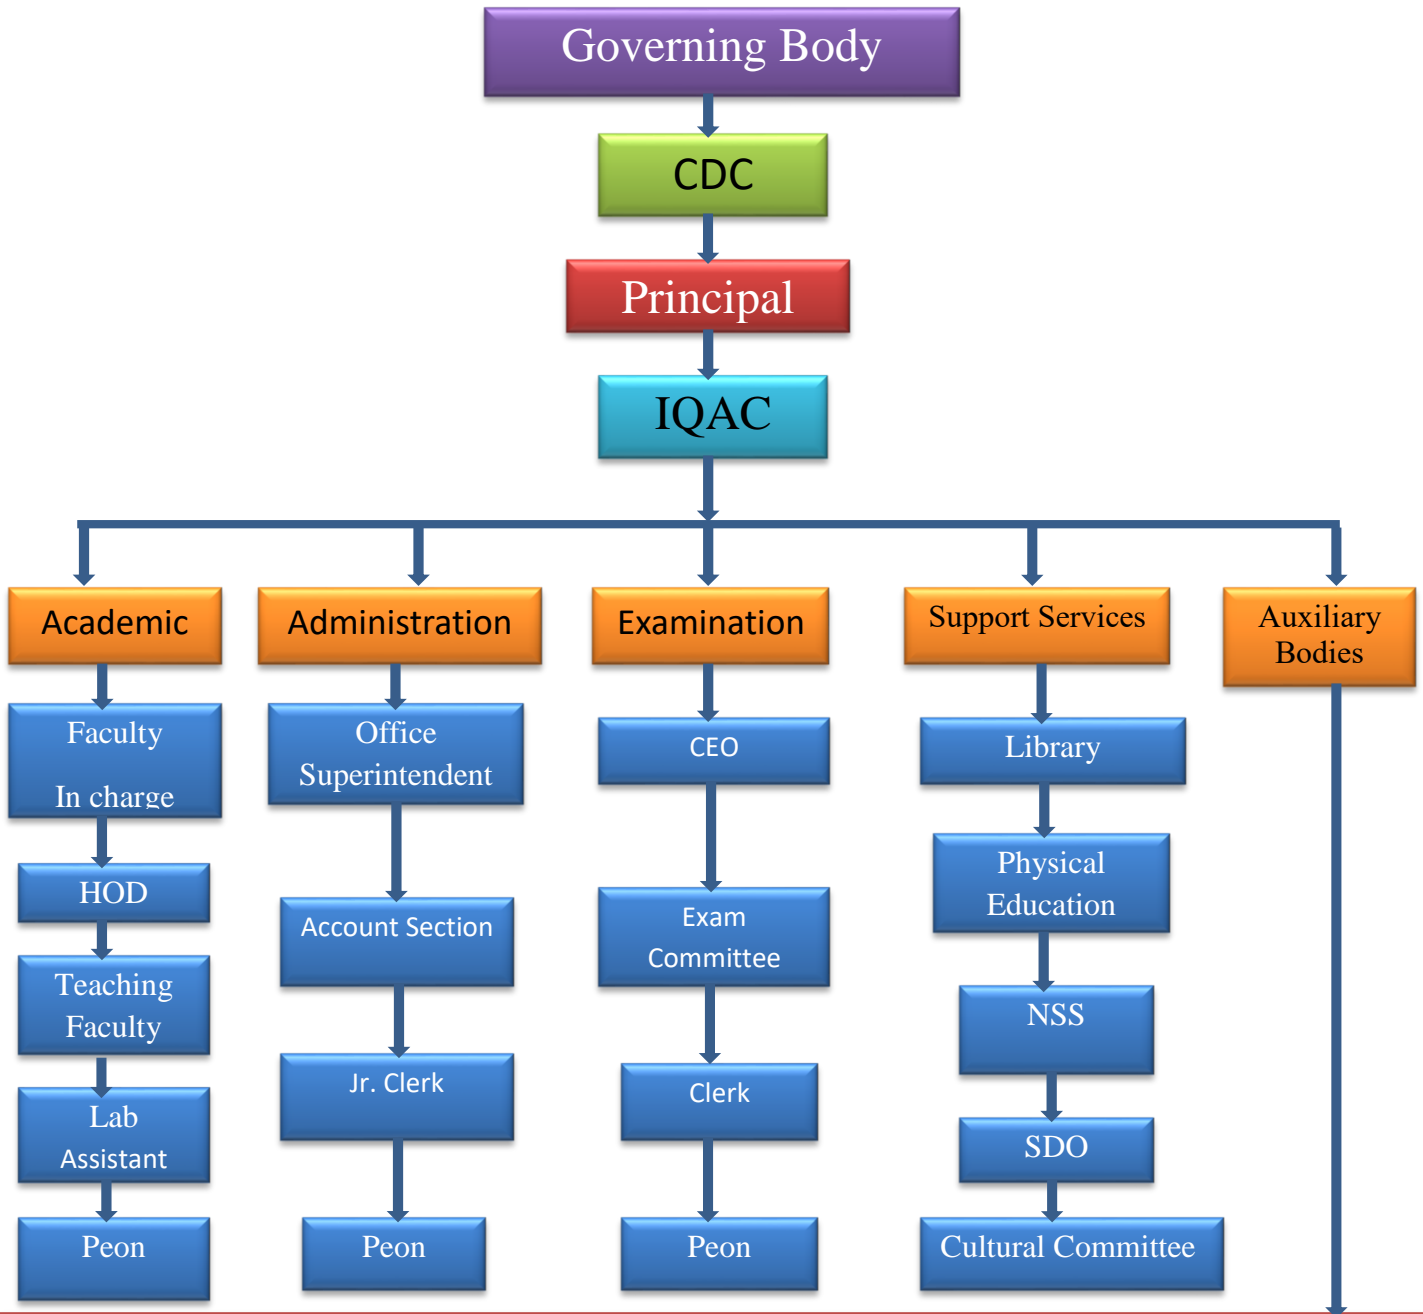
Governing Body

CDC

Principal

IQAC

Academic

Faculty

In charge

HOD

Teaching Faculty

Lab Assistant

Peon

Administration

Office Superintendent

Account Section

Jr. Clerk

Peon

Examination

CEO

Exam Committee

Clerk

Peon

Support Services

Library

Physical Education

NSS

SDO

Cultural Committee

Auxiliary Bodies